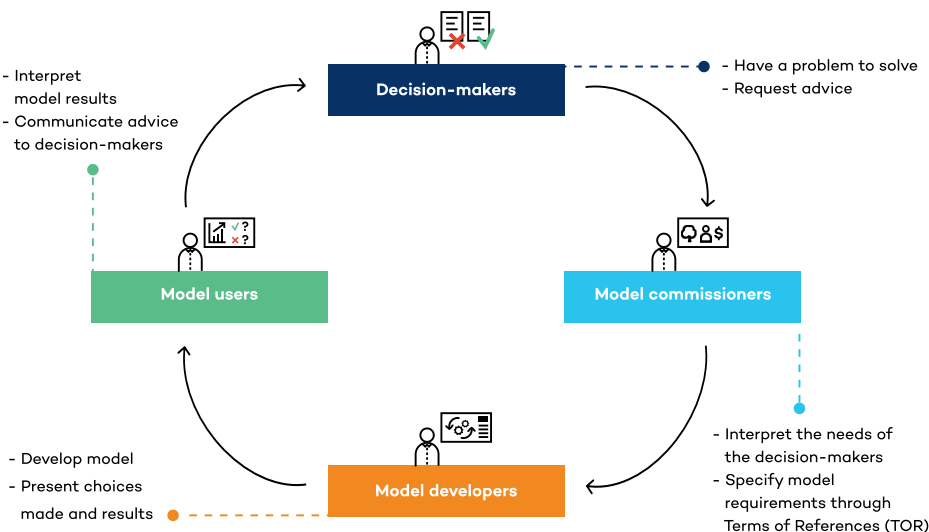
Decision-makers

- Have a problem to solve
- Request advice

Model commissioners

- Interpret the needs of the decision-makers
- Specify model requirements through Terms of References (TOR)

Model developers

- Develop model
- Present choices made and results

Model users

- Interpret model results
- Communicate advice to decision-makers